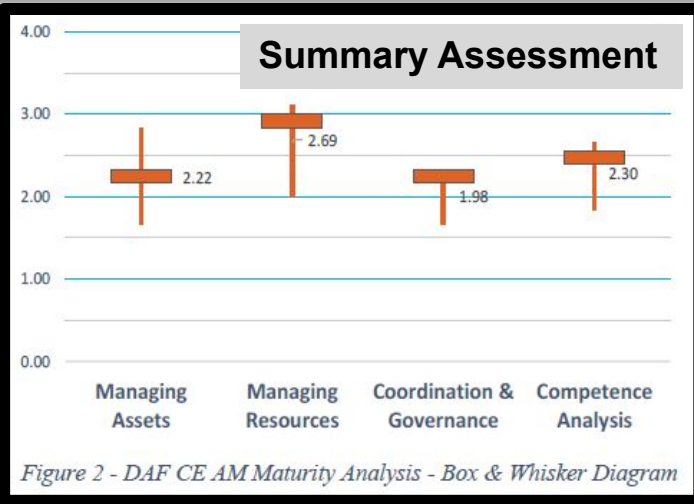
Summary Assessment

4.00
3.00
2.00
1.00
0.00

2.22
2.69
1.98
2.30

Managing Assets
Managing Resources
Coordination & Governance
Competence Analysis

Figure 2 - DAF CE AM Maturity Analysis - Box & Whisker Diagram